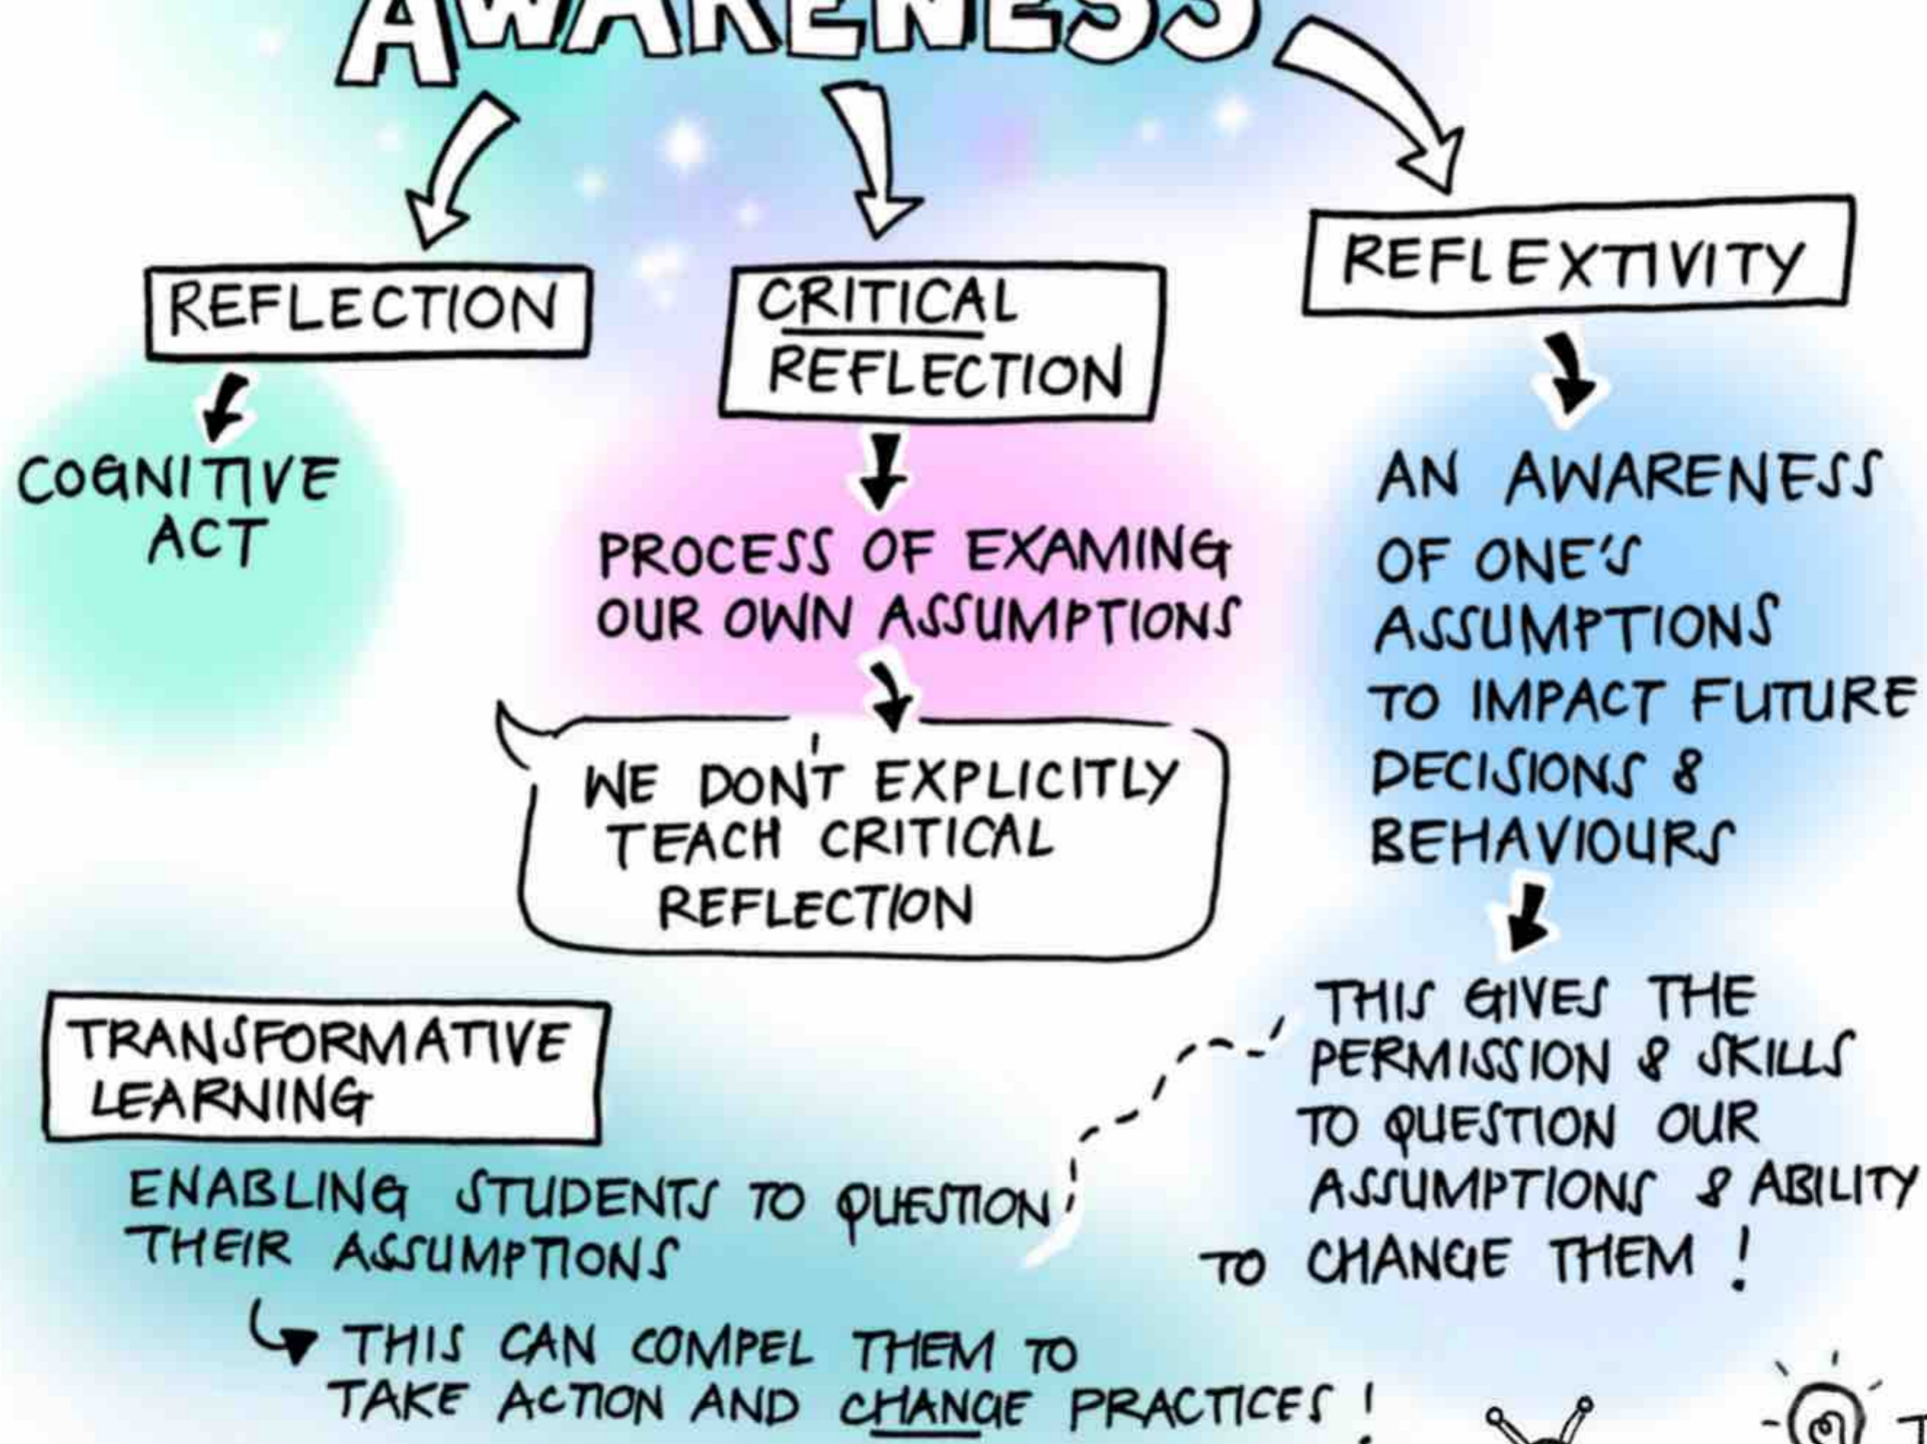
AWARENESS

REFLECTION

COGNITIVE ACT

CRITICAL REFLECTION

PROCESS OF EXAMING OUR OWN ASSUMPTIONS

WE DON'T EXPLICITLY TEACH CRITICAL REFLECTION

REFLEXTIVITY

AN AWARENESS OF ONE'S ASSUMPTIONS TO IMPACT FUTURE DECISIONS & BEHAVIOURS

THIS GIVES THE PERMISSION & SKILLS TO QUESTION OUR ASSUMPTIONS & ABILITY TO CHANGE THEM!

TRANSFORMATIVE LEARNING

ENABLING STUDENTS TO QUESTION THEIR ASSUMPTIONS

THIS CAN COMPEL THEM TO TAKE ACTION AND CHANGE PRACTICES!

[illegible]